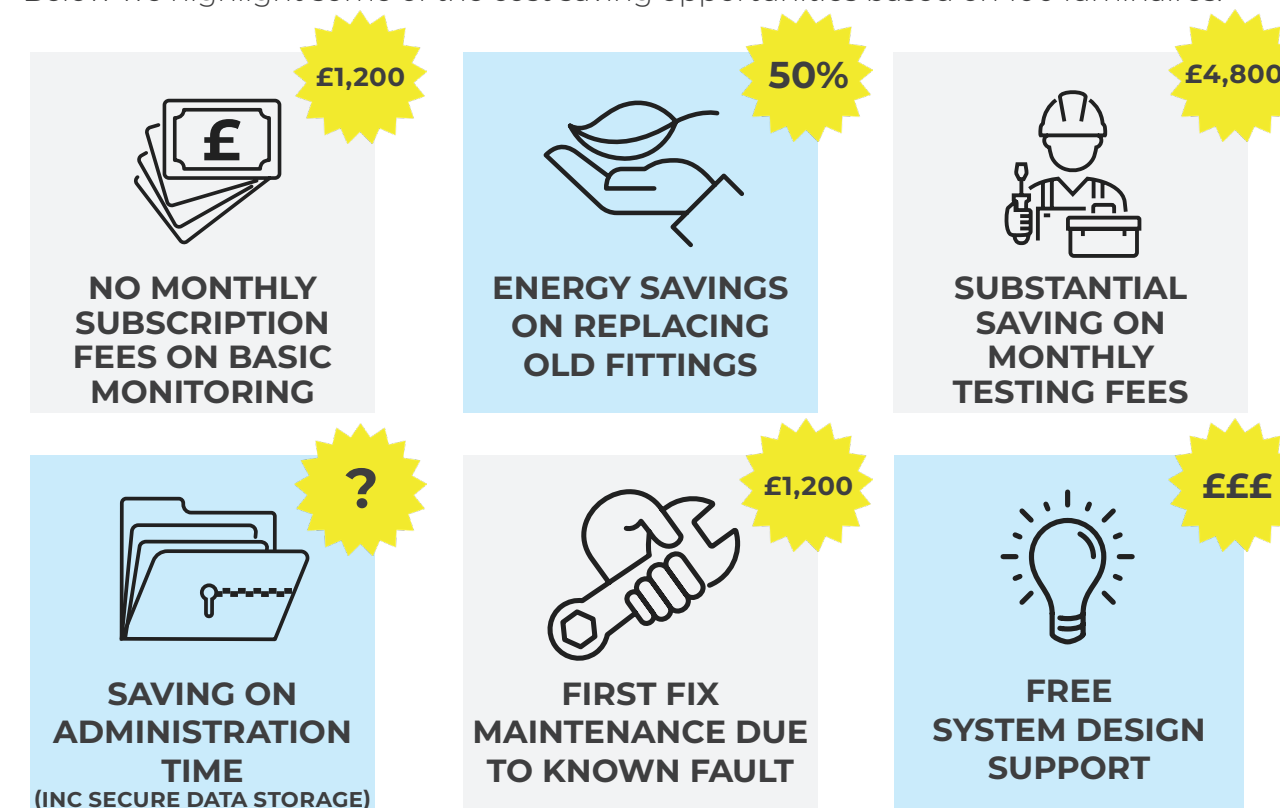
Below we highlight some of the cost saving opportunities based on 100 luminaires:

£1,200

£

NO MONTHLY SUBSCRIPTION FEES ON BASIC MONITORING

50%

ENERGY SAVINGS ON REPLACING OLD FITTINGS

£4,800

SUBSTANTIAL SAVING ON MONTHLY TESTING FEES

?

SAVING ON ADMINISTRATION TIME (INC SECURE DATA STORAGE)

£1,200

FIRST FIX MAINTENANCE DUE TO KNOWN FAULT

£££

FREE SYSTEM DESIGN SUPPORT